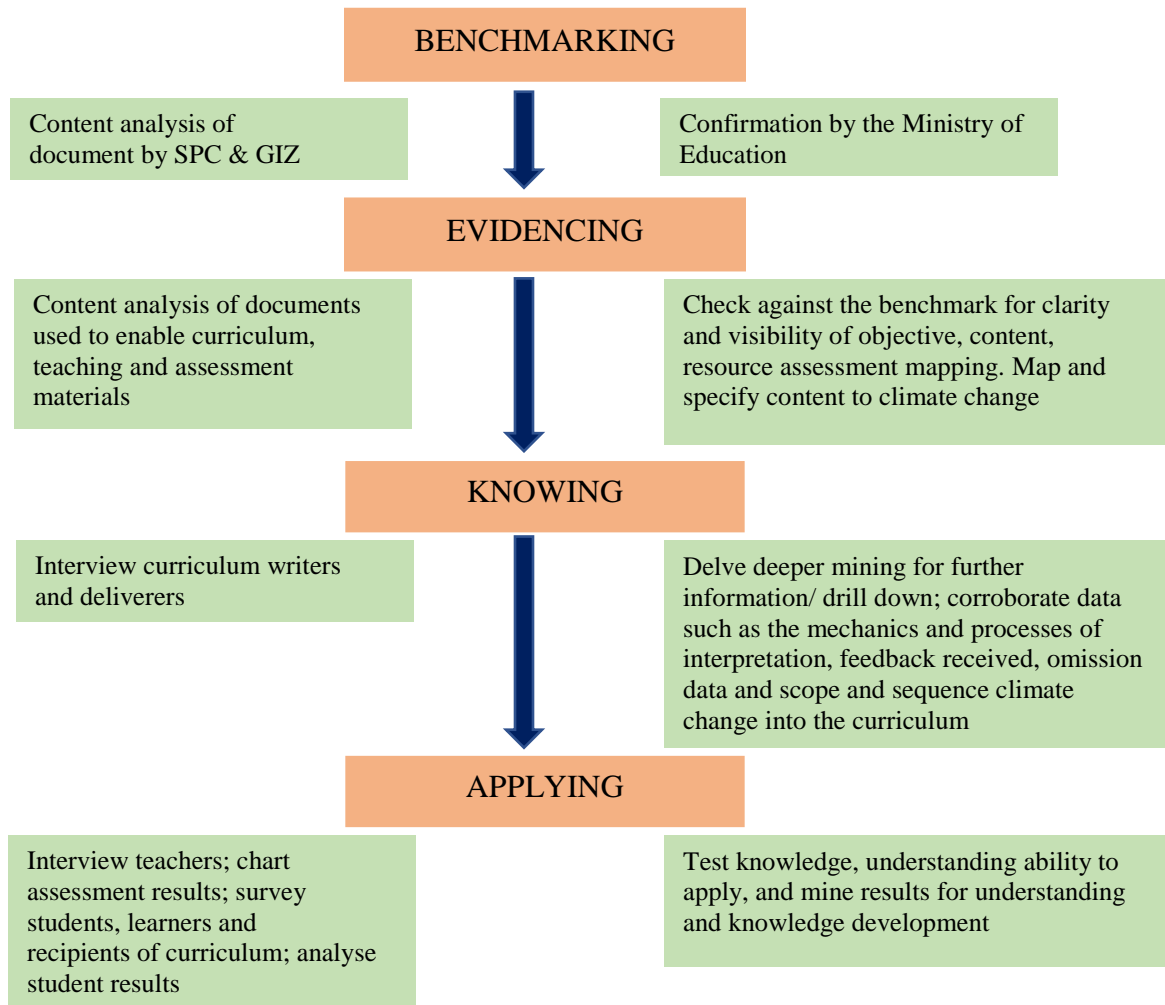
BENCHMARKING

Content analysis of document by SPC & GIZ

Confirmation by the Ministry of Education

EVIDENCING

Content analysis of documents used to enable curriculum, teaching and assessment materials

Check against the benchmark for clarity and visibility of objective, content, resource assessment mapping. Map and specify content to climate change

KNOWING

Interview curriculum writers and deliverers

Delve deeper mining for further information/ drill down; corroborate data such as the mechanics and processes of interpretation, feedback received, omission data and scope and sequence climate change into the curriculum

APPLYING

Interview teachers; chart assessment results; survey students, learners and recipients of curriculum; analyse student results

Test knowledge, understanding ability to apply, and mine results for understanding and knowledge development